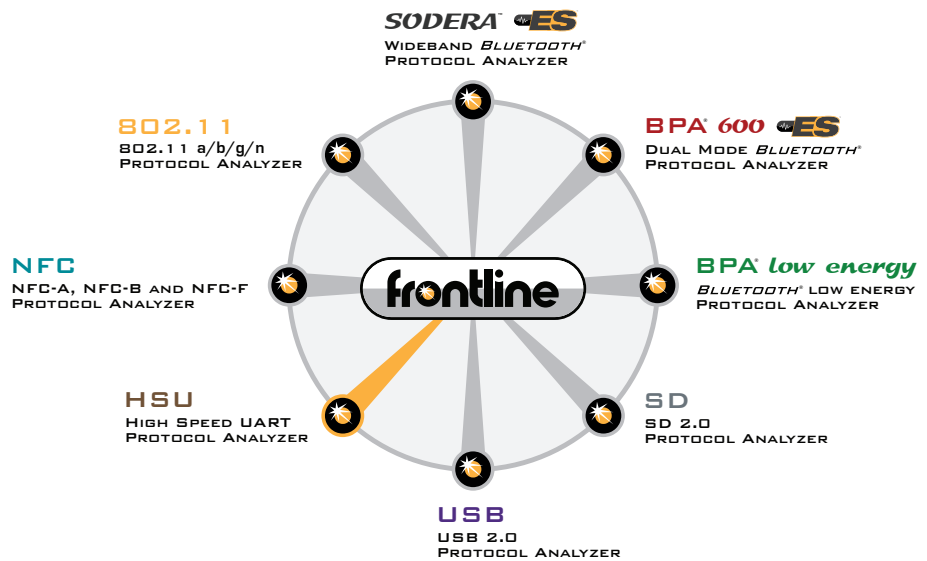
SODERA® ES
WIDEBAND BLUETOOTH®
PROTOCOL ANALYZER

802.11
802.11 a/b/g/n
PROTOCOL ANALYZER

BPA® 600 ES
DUAL MODE BLUETOOTH®
PROTOCOL ANALYZER

NFC
NFC-A, NFC-B AND NFC-F
PROTOCOL ANALYZER

frontline

BPA® low energy
BLUETOOTH® LOW ENERGY
PROTOCOL ANALYZER

HSU
HIGH SPEED UART
PROTOCOL ANALYZER

SD
SD 2.0
PROTOCOL ANALYZER

USB
USB 2.0
PROTOCOL ANALYZER